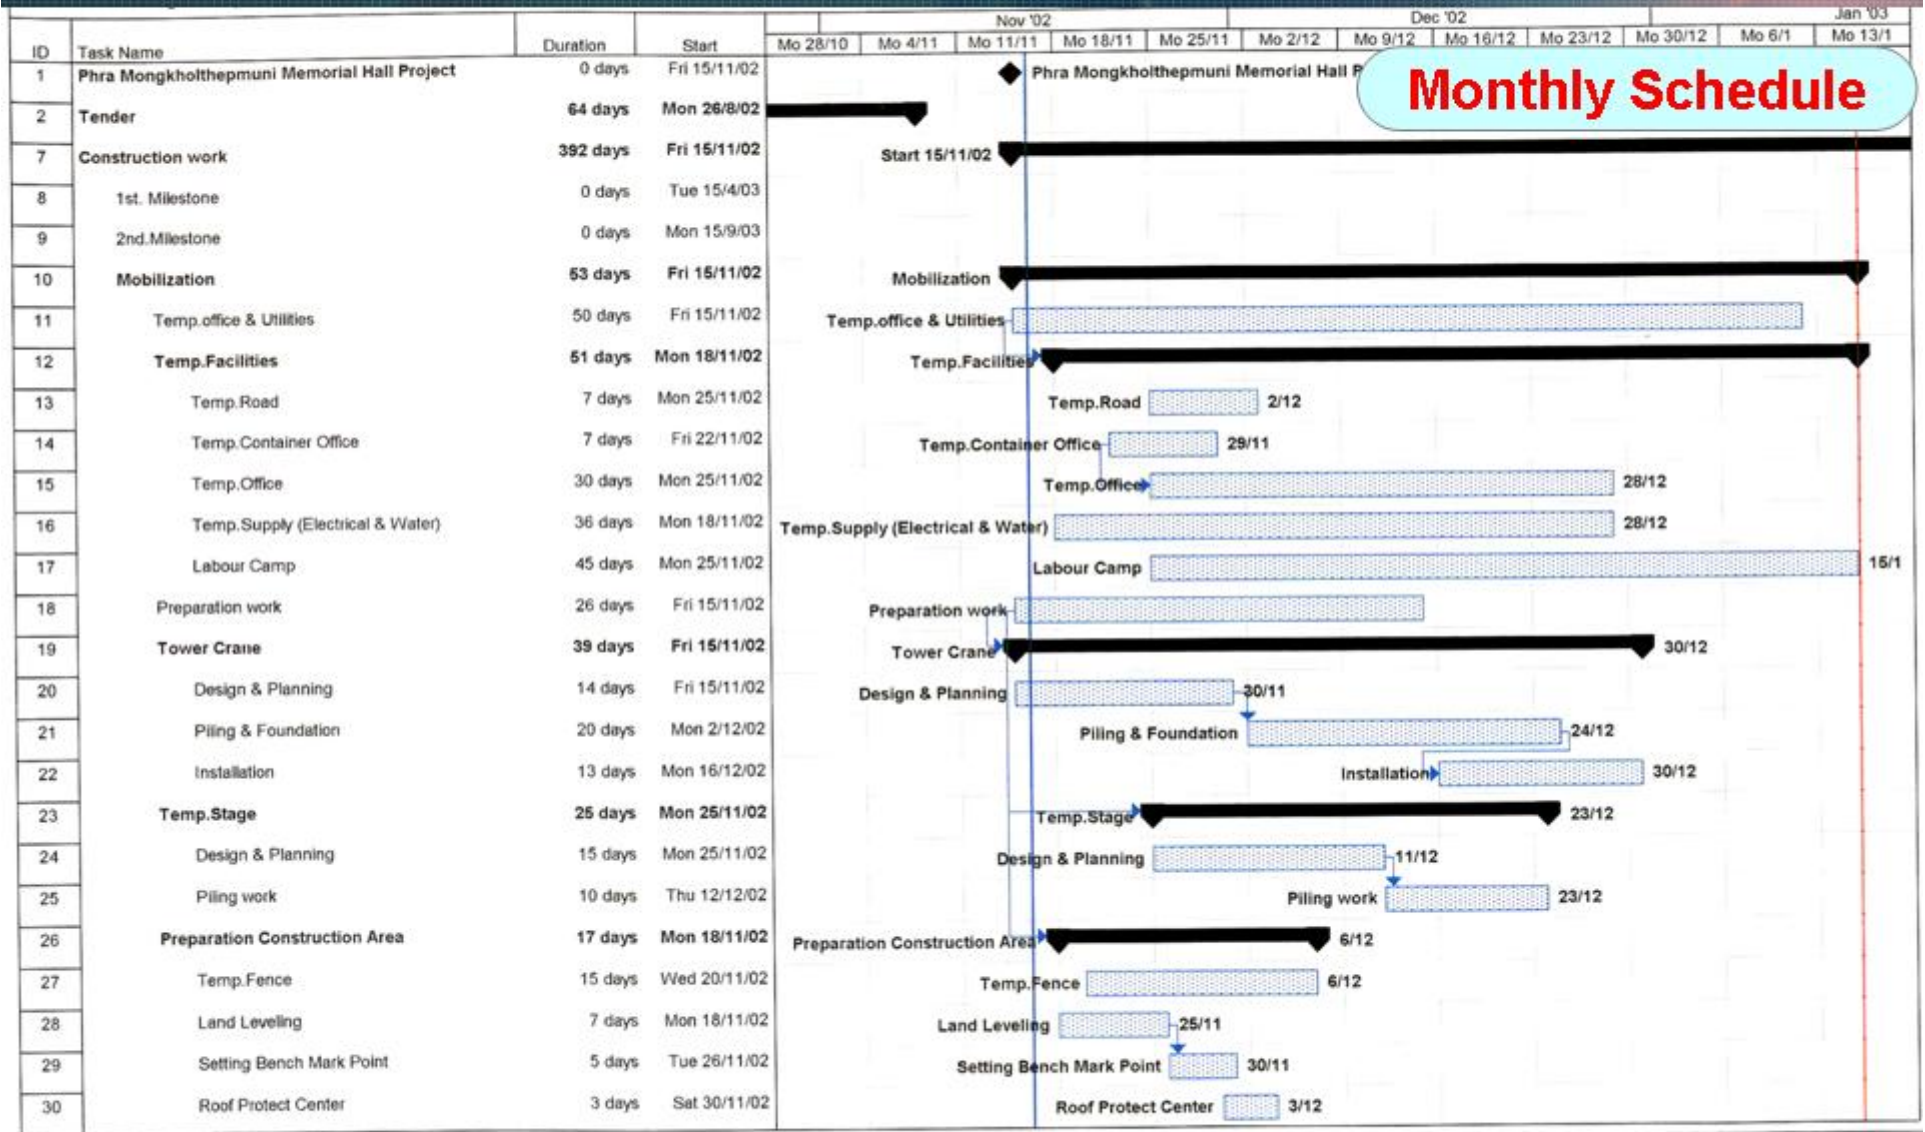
Monthly Schedule

| ID | Task Name | Duration | Start |
|---|---|---|---|
| 1 | Phra Mongkholthepmuni Memorial Hall Project | 0 days | Fri 15/11/02 |
| 2 | Tender | 64 days | Mon 26/8/02 |
| 7 | Construction work | 392 days | Fri 15/11/02 |
| 8 | 1st. Milestone | 0 days | Tue 15/4/03 |
| 9 | 2nd.Milestone | 0 days | Mon 15/9/03 |
| 10 | Mobilization | 53 days | Fri 15/11/02 |
| 11 | Temp.office & Utilities | 50 days | Fri 15/11/02 |
| 12 | Temp.Facilities | 51 days | Mon 18/11/02 |
| 13 | Temp.Road | 7 days | Mon 25/11/02 |
| 14 | Temp.Container Office | 7 days | Fri 22/11/02 |
| 15 | Temp.Office | 30 days | Mon 25/11/02 |
| 16 | Temp.Supply (Electrical & Water) | 36 days | Mon 18/11/02 |
| 17 | Labour Camp | 45 days | Mon 25/11/02 |
| 18 | Preparation work | 26 days | Fri 15/11/02 |
| 19 | Tower Crane | 39 days | Fri 15/11/02 |
| 20 | Design & Planning | 14 days | Fri 15/11/02 |
| 21 | Piling & Foundation | 20 days | Mon 2/12/02 |
| 22 | Installation | 13 days | Mon 16/12/02 |
| 23 | Temp.Stage | 25 days | Mon 25/11/02 |
| 24 | Design & Planning | 15 days | Mon 25/11/02 |
| 25 | Piling work | 10 days | Thu 12/12/02 |
| 26 | Preparation Construction Area | 17 days | Mon 18/11/02 |
| 27 | Temp.Fence | 15 days | Wed 20/11/02 |
| 28 | Land Leveling | 7 days | Mon 18/11/02 |
| 29 | Setting Bench Mark Point | 5 days | Tue 26/11/02 |
| 30 | Roof Protect Center | 3 days | Sat 30/11/02 |

Nov '02 Dec '02 Jan '03
Mo 28/10 Mo 4/11 Mo 11/11 Mo 18/11 Mo 25/11 Mo 2/12 Mo 9/12 Mo 16/12 Mo 23/12 Mo 30/12 Mo 6/1 Mo 13/1

Phra Mongkholthepmuni Memorial Hall P
Start 15/11/02
Mobilization
Temp.office & Utilities
Temp.Facilities
Temp.Road 2/12
Temp.Container Office 29/11
Temp.Office 28/12
Temp.Supply (Electrical & Water) 28/12
Labour Camp 15/1
Preparation work
Tower Crane 30/12
Design & Planning 30/11
Piling & Foundation 24/12
Installation 30/12
Temp.Stage 23/12
Design & Planning 11/12
Piling work 23/12
Preparation Construction Area 6/12
Temp.Fence 6/12
Land Leveling 25/11
Setting Bench Mark Point 30/11
Roof Protect Center 3/12